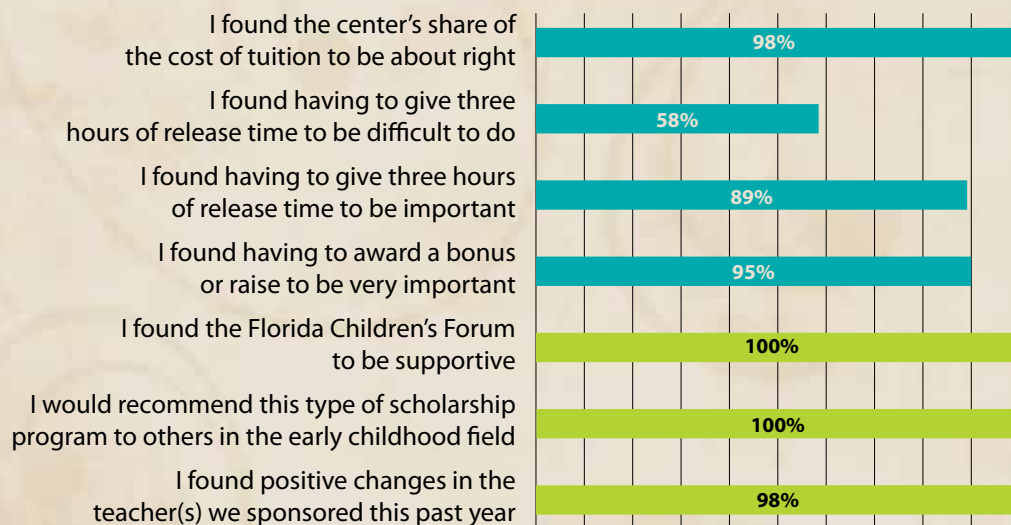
I found the center's share of the cost of tuition to be about right
98%

I found having to give three hours of release time to be difficult to do
58%

I found having to give three hours of release time to be important
89%

I found having to award a bonus or raise to be very important
95%

I found the Florida Children's Forum to be supportive
100%

I would recommend this type of scholarship program to others in the early childhood field
100%

I found positive changes in the teacher(s) we sponsored this past year
98%